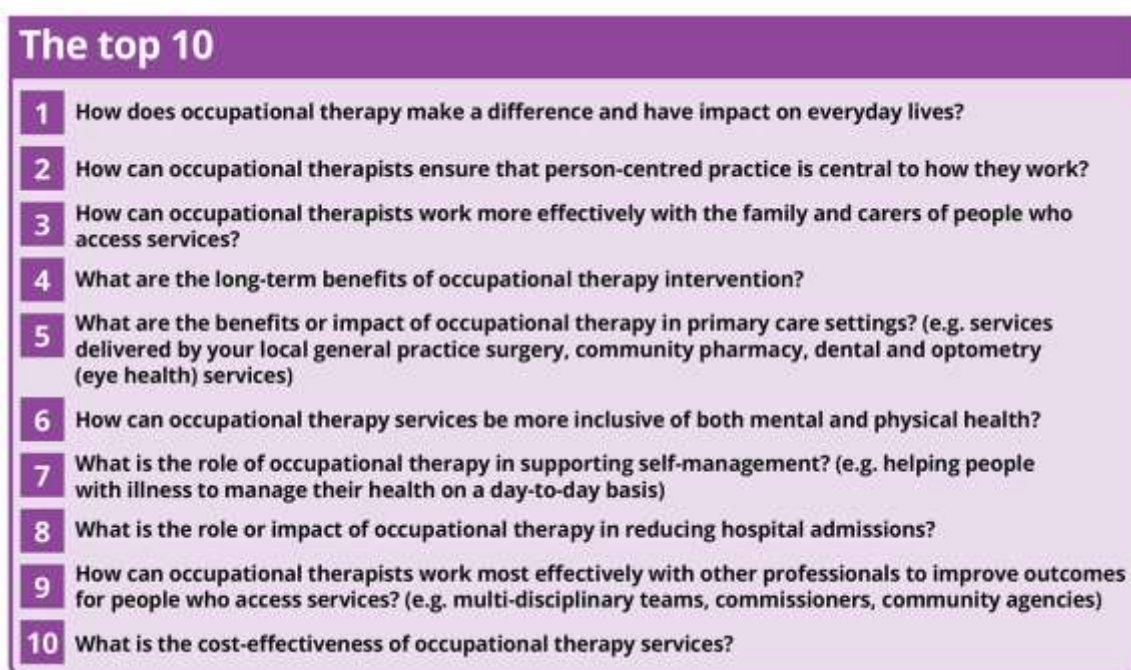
The top 10

1 How does occupational therapy make a difference and have impact on everyday lives?

2 How can occupational therapists ensure that person-centred practice is central to how they work?

3 How can occupational therapists work more effectively with the family and carers of people who access services?

4 What are the long-term benefits of occupational therapy intervention?

5 What are the benefits or impact of occupational therapy in primary care settings? (e.g. services delivered by your local general practice surgery, community pharmacy, dental and optometry (eye health) services)

6 How can occupational therapy services be more inclusive of both mental and physical health?

7 What is the role of occupational therapy in supporting self-management? (e.g. helping people with illness to manage their health on a day-to-day basis)

8 What is the role or impact of occupational therapy in reducing hospital admissions?

9 How can occupational therapists work most effectively with other professionals to improve outcomes for people who access services? (e.g. multi-disciplinary teams, commissioners, community agencies)

10 What is the cost-effectiveness of occupational therapy services?